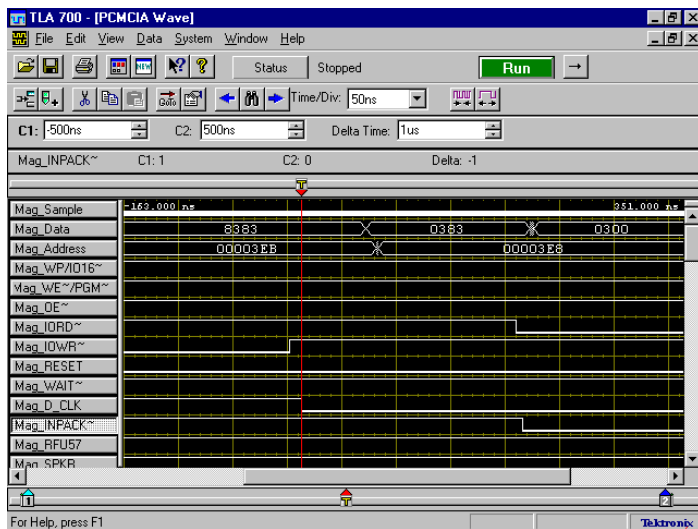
TLA 700 - [PCMCIA Wave]
File Edit View Data System Window Help
Status Stopped Run
Time/Div: 50ns
C1: -500ns C2: 500ns Delta Time: 1us
Mag_INPACK~ C1: 1 C2: 0 Delta: -1
T
-163.000 ns 351.000 ns
Mag_Sample
Mag_Data 8383 0383 0300
Mag_Address 00003EB 00003E8
Mag_WP/IO16~
Mag_WE~/PGM~
Mag_OE~
Mag_IORD~
Mag_IOWR~
Mag_RESET
Mag_WAIT~
Mag_D_CLK
Mag_INPACK~
Mag_RFU57
Mag_SPKR
1 T 2
For Help, press F1 Tektronix